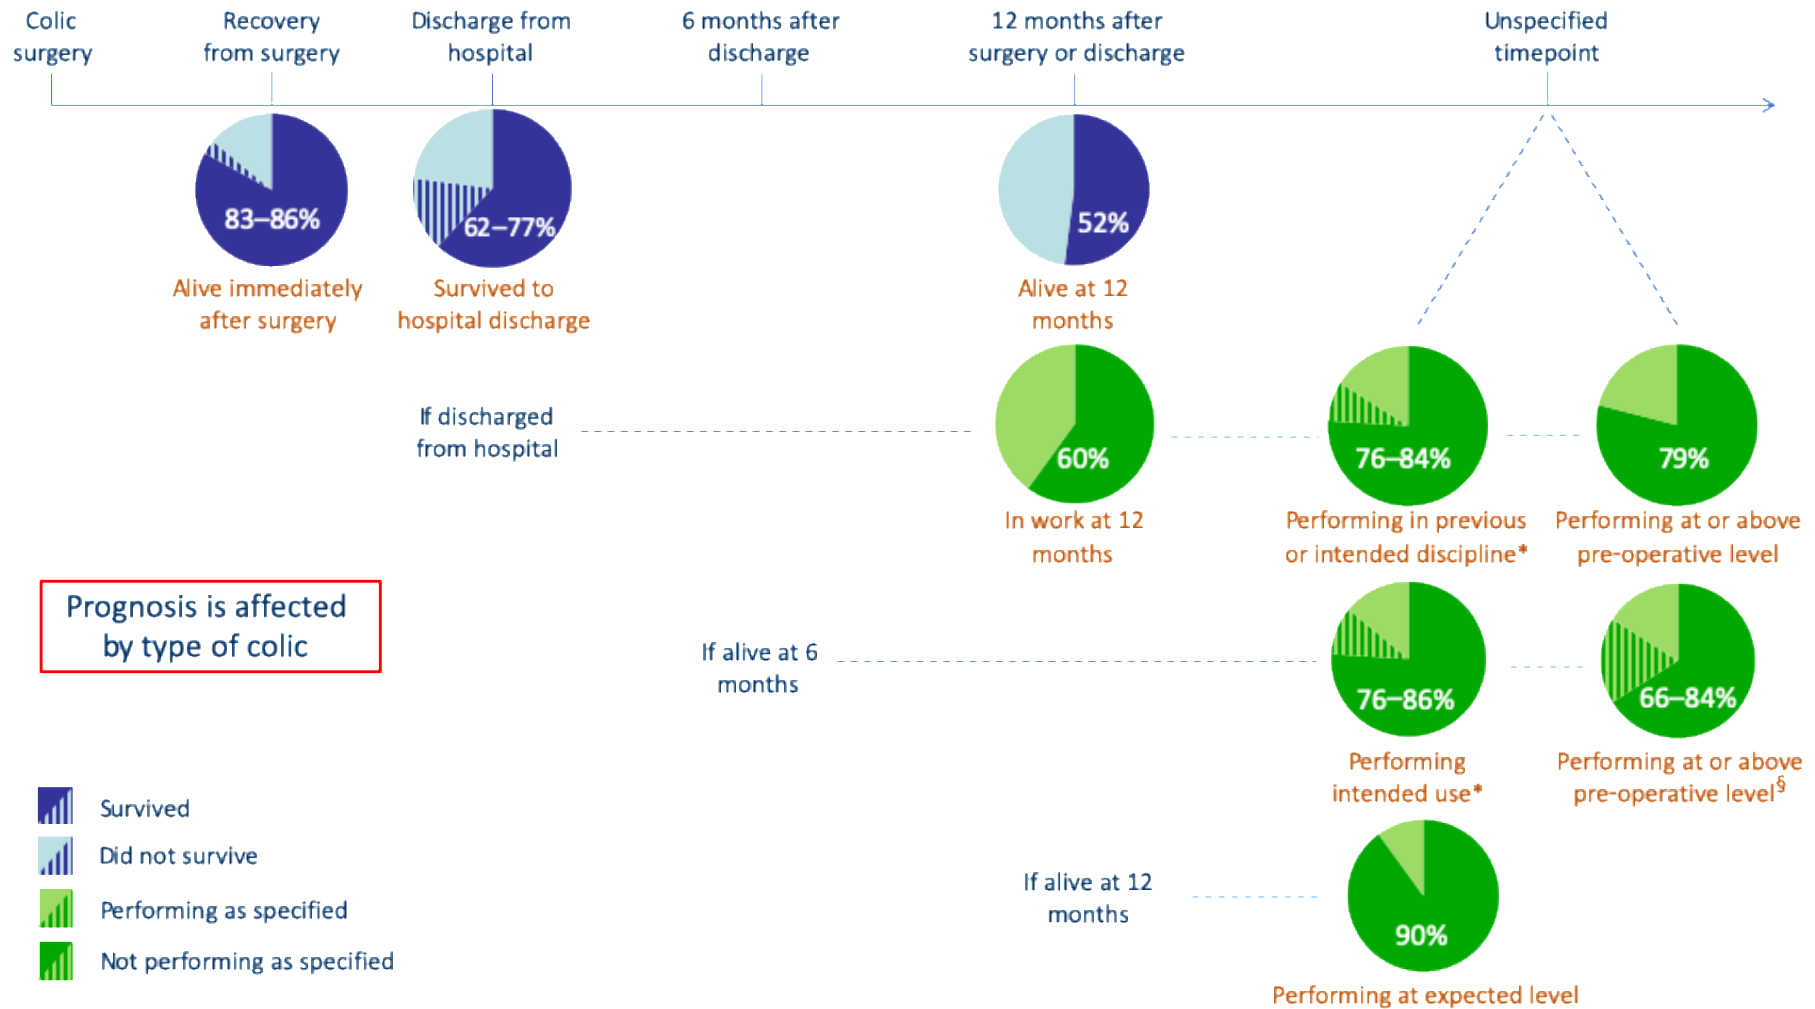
Colic surgery

Recovery from surgery

Discharge from hospital

6 months after discharge

12 months after surgery or discharge

Unspecified timepoint

83–86%
Alive immediately after surgery

62–77%
Survived to hospital discharge

52%
Alive at 12 months

If discharged from hospital

60%
In work at 12 months

76–84%
Performing in previous or intended discipline*

79%
Performing at or above pre-operative level

Prognosis is affected by type of colic

If alive at 6 months

76–86%
Performing intended use*

66–84%
Performing at or above pre-operative level$^{§}$

Survived

Did not survive

Performing as specified

Not performing as specified

If alive at 12 months

90%
Performing at expected level